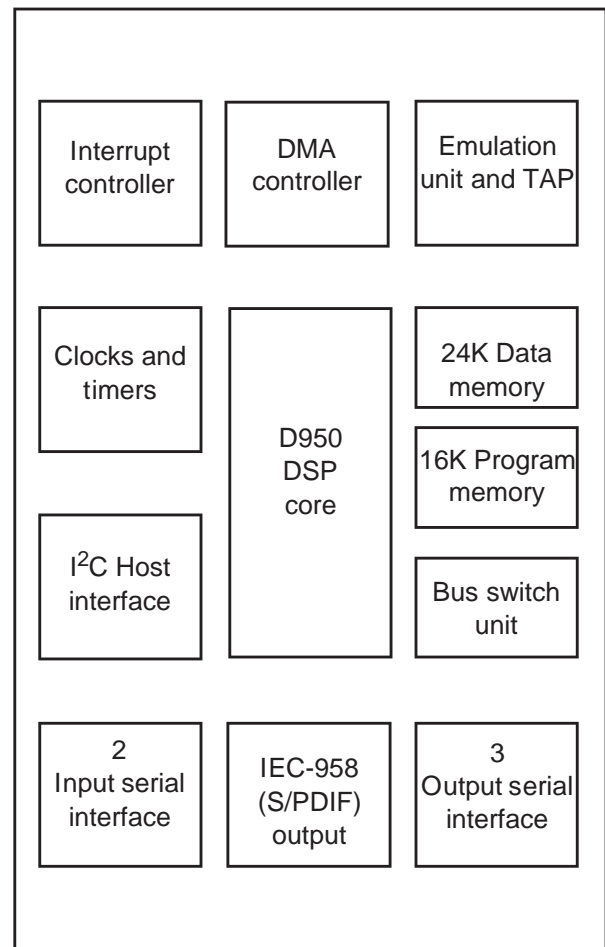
Interrupt controller

DMA controller

Emulation unit and TAP

Clocks and timers

D950 DSP core

24K Data memory

16K Program memory

I$^2$C Host interface

Bus switch unit

2 Input serial interface

IEC-958 (S/PDIF) output

3 Output serial interface